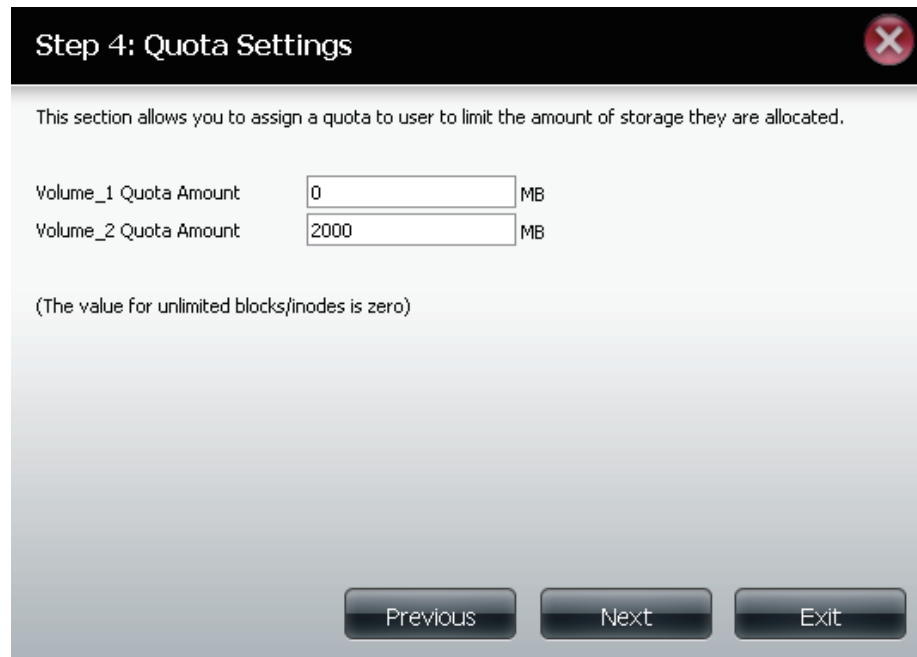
Step 4: Quota Settings

This section allows you to assign a quota to user to limit the amount of storage they are allocated.

Volume_1 Quota Amount 0 MB
Volume_2 Quota Amount 2000 MB

(The value for unlimited blocks/inodes is zero)

Previous Next Exit